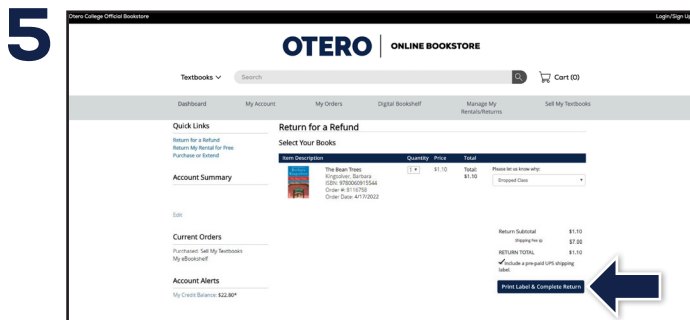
5

Otero College Official Bookstore

Login/Sign Up

OTERO | ONLINE BOOKSTORE

Textbooks

Search

Cart (0)

Dashboard

My Account

My Orders

Digital Bookshelf

Manage My Rentals/Returns

Sell My Textbooks

Quick Links

Return for a Refund
Return My Rental for Free
Purchase or Extend

Account Summary

Edit

Current Orders

Purchased: Sell My Textbooks
My eBookshelf

Account Alerts

My Credit Balance: $22.80*

Return for a Refund

Select Your Books

| Item Description | Quantity | Price | Total |
|---|---|---|---|
| The Bean Trees Kingsolver, Barbara ISBN: 9780060915544 Order #: 8116758 Order Date: 4/17/2022 | 1 | $1.10 | Total: $1.10 |

Please let us know why:

Dropped Class

Return Subtotal $1.10
Shipping Fee $7.00
RETURN TOTAL $1.10

Include a pre-paid UPS shipping label.

Print Label & Complete Return